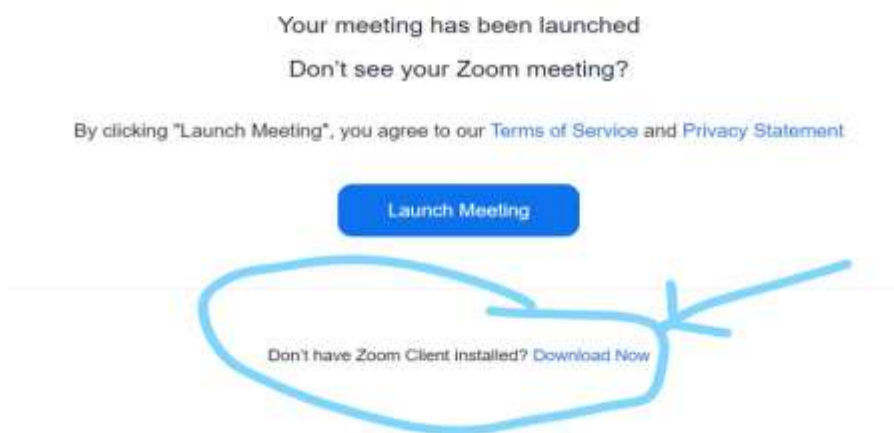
Your meeting has been launched

Don't see your Zoom meeting?

By clicking "Launch Meeting", you agree to our Terms of Service and Privacy Statement

Launch Meeting

Don't have Zoom Client installed? Download Now